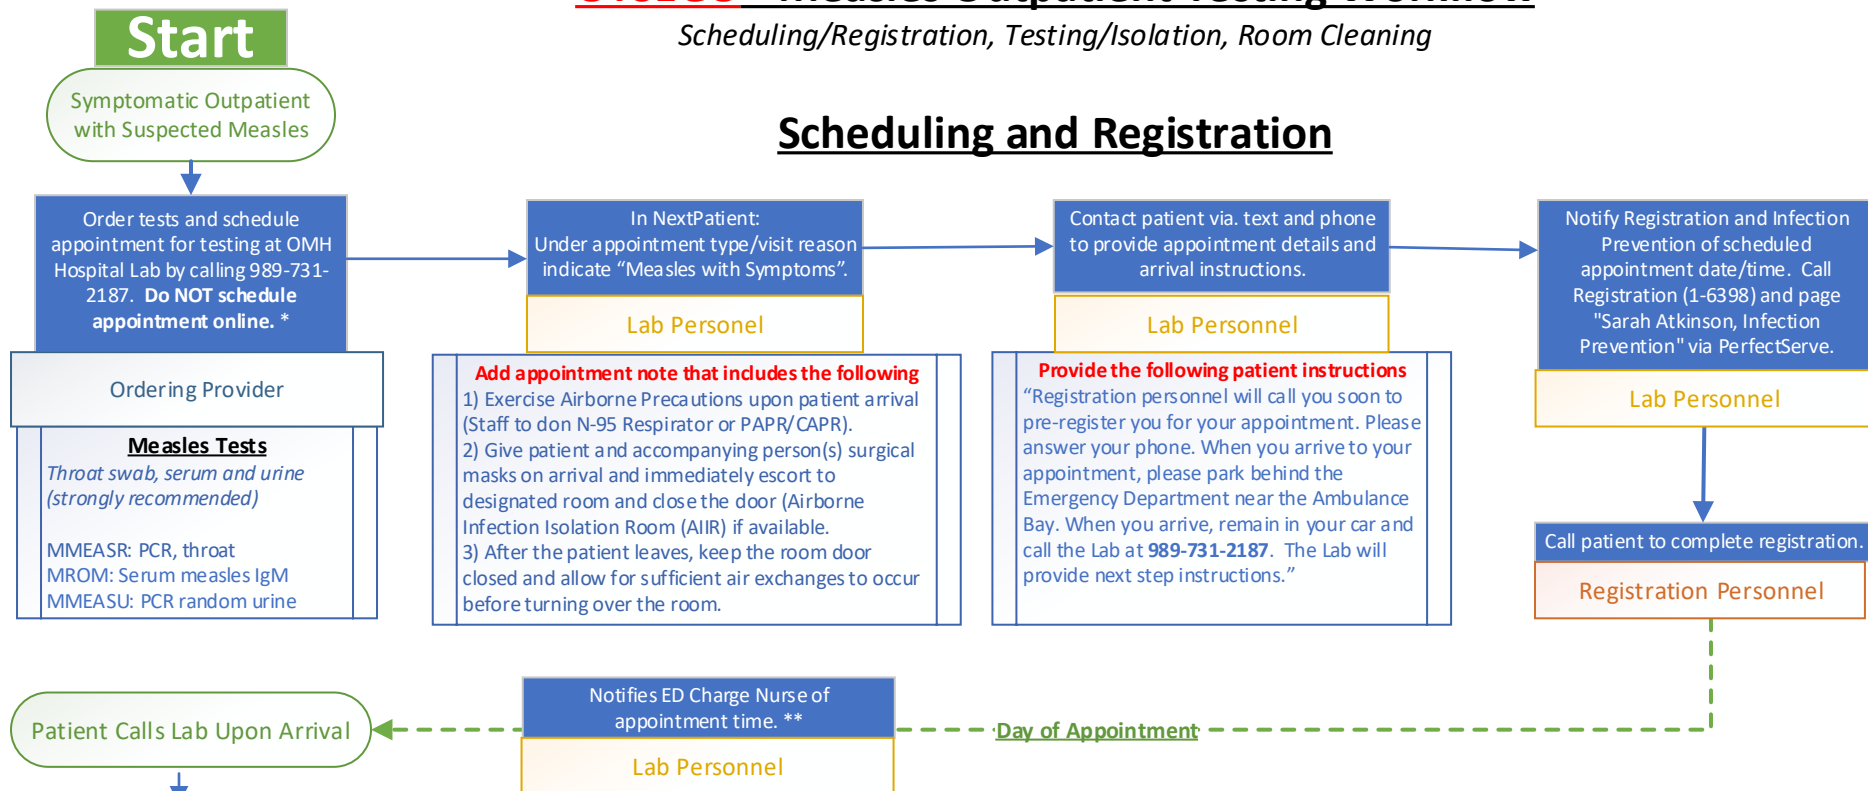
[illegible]
Scheduling/Registration, Testing/Isolation, Room Cleaning

Start

Symptomatic Outpatient with Suspected Measles

Scheduling and Registration

Order tests and schedule appointment for testing at OMH Hospital Lab by calling 989-731-2187. Do NOT schedule appointment online. *

Ordering Provider

Measles Tests
Throat swab, serum and urine (strongly recommended)

MMEASR: PCR, throat
MROM: Serum measles IgM
MMEASU: PCR random urine

In NextPatient:
Under appointment type/visit reason indicate "Measles with Symptoms".

Lab Personel

Add appointment note that includes the following
1) Exercise Airborne Precautions upon patient arrival (Staff to don N-95 Respirator or PAPR/CAPR).
2) Give patient and accompanying person(s) surgical masks on arrival and immediately escort to designated room and close the door (Airborne Infection Isolation Room (AIIR) if available.
3) After the patient leaves, keep the room door closed and allow for sufficient air exchanges to occur before turning over the room.

Contact patient via. text and phone to provide appointment details and arrival instructions.

Lab Personnel

Provide the following patient instructions
"Registration personnel will call you soon to pre-register you for your appointment. Please answer your phone. When you arrive to your appointment, please park behind the Emergency Department near the Ambulance Bay. When you arrive, remain in your car and call the Lab at 989-731-2187. The Lab will provide next step instructions."

Notify Registration and Infection Prevention of scheduled appointment date/time. Call Registration (1-6398) and page "Sarah Atkinson, Infection Prevention" via PerfectServe.

Lab Personnel

Call patient to complete registration.

Registration Personnel

Patient Calls Lab Upon Arrival

Notifies ED Charge Nurse of appointment time. **

Lab Personnel

Day of Appointment